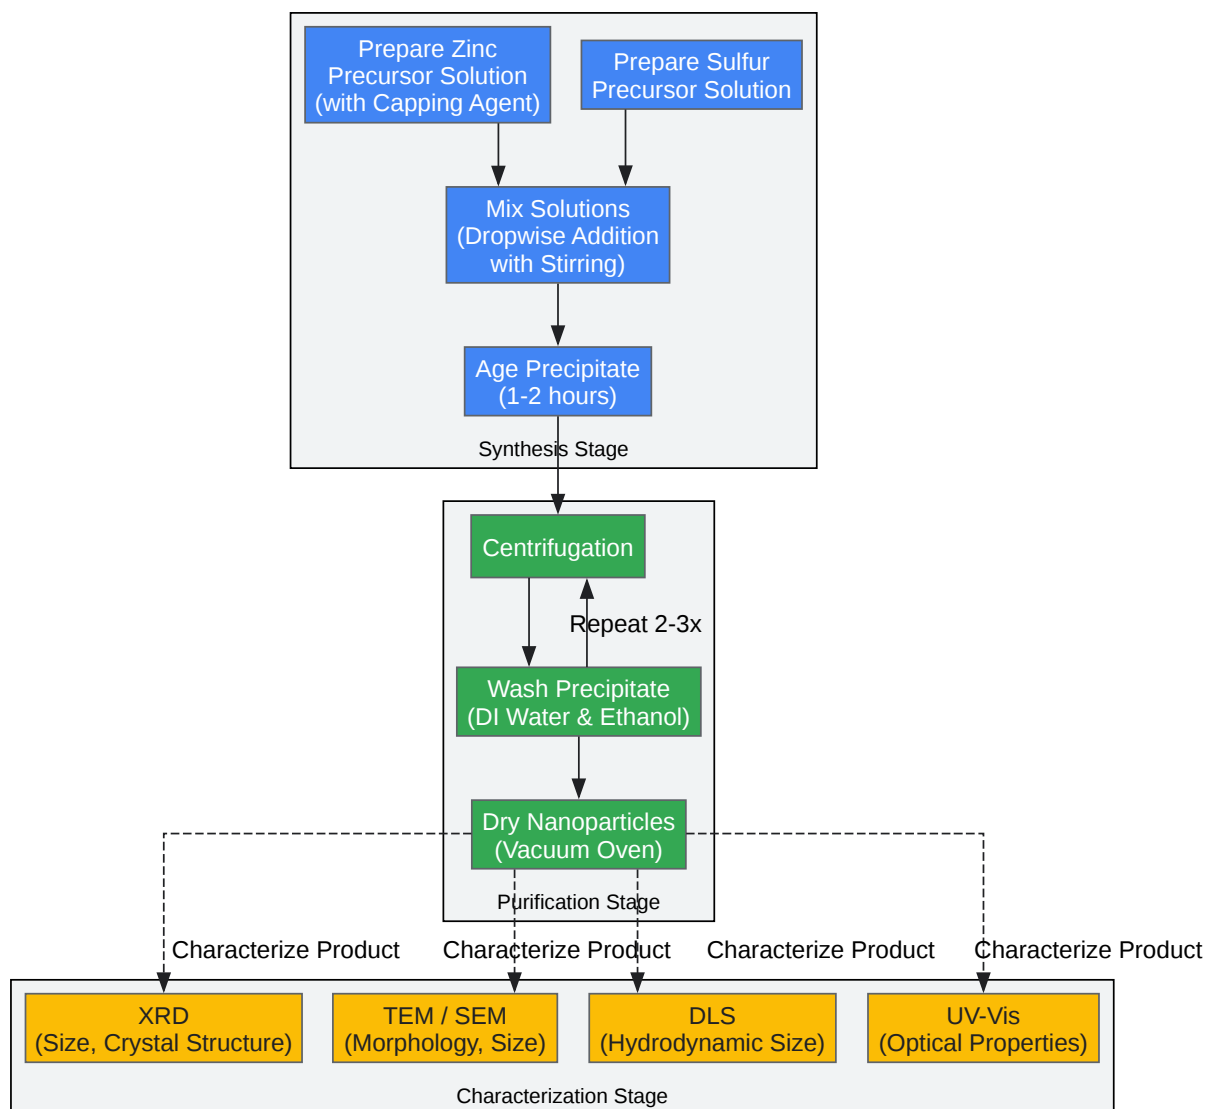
Prepare Zinc Precursor Solution (with Capping Agent)

Prepare Sulfur Precursor Solution

Mix Solutions (Dropwise Addition with Stirring)

Age Precipitate (1-2 hours)

Synthesis Stage

Centrifugation

Repeat 2-3x

Wash Precipitate (DI Water & Ethanol)

Dry Nanoparticles (Vacuum Oven)

Purification Stage

Characterize Product

Characterize Product

Characterize Product

Characterize Product

XRD (Size, Crystal Structure)

TEM / SEM (Morphology, Size)

DLS (Hydrodynamic Size)

UV-Vis (Optical Properties)

Characterization Stage